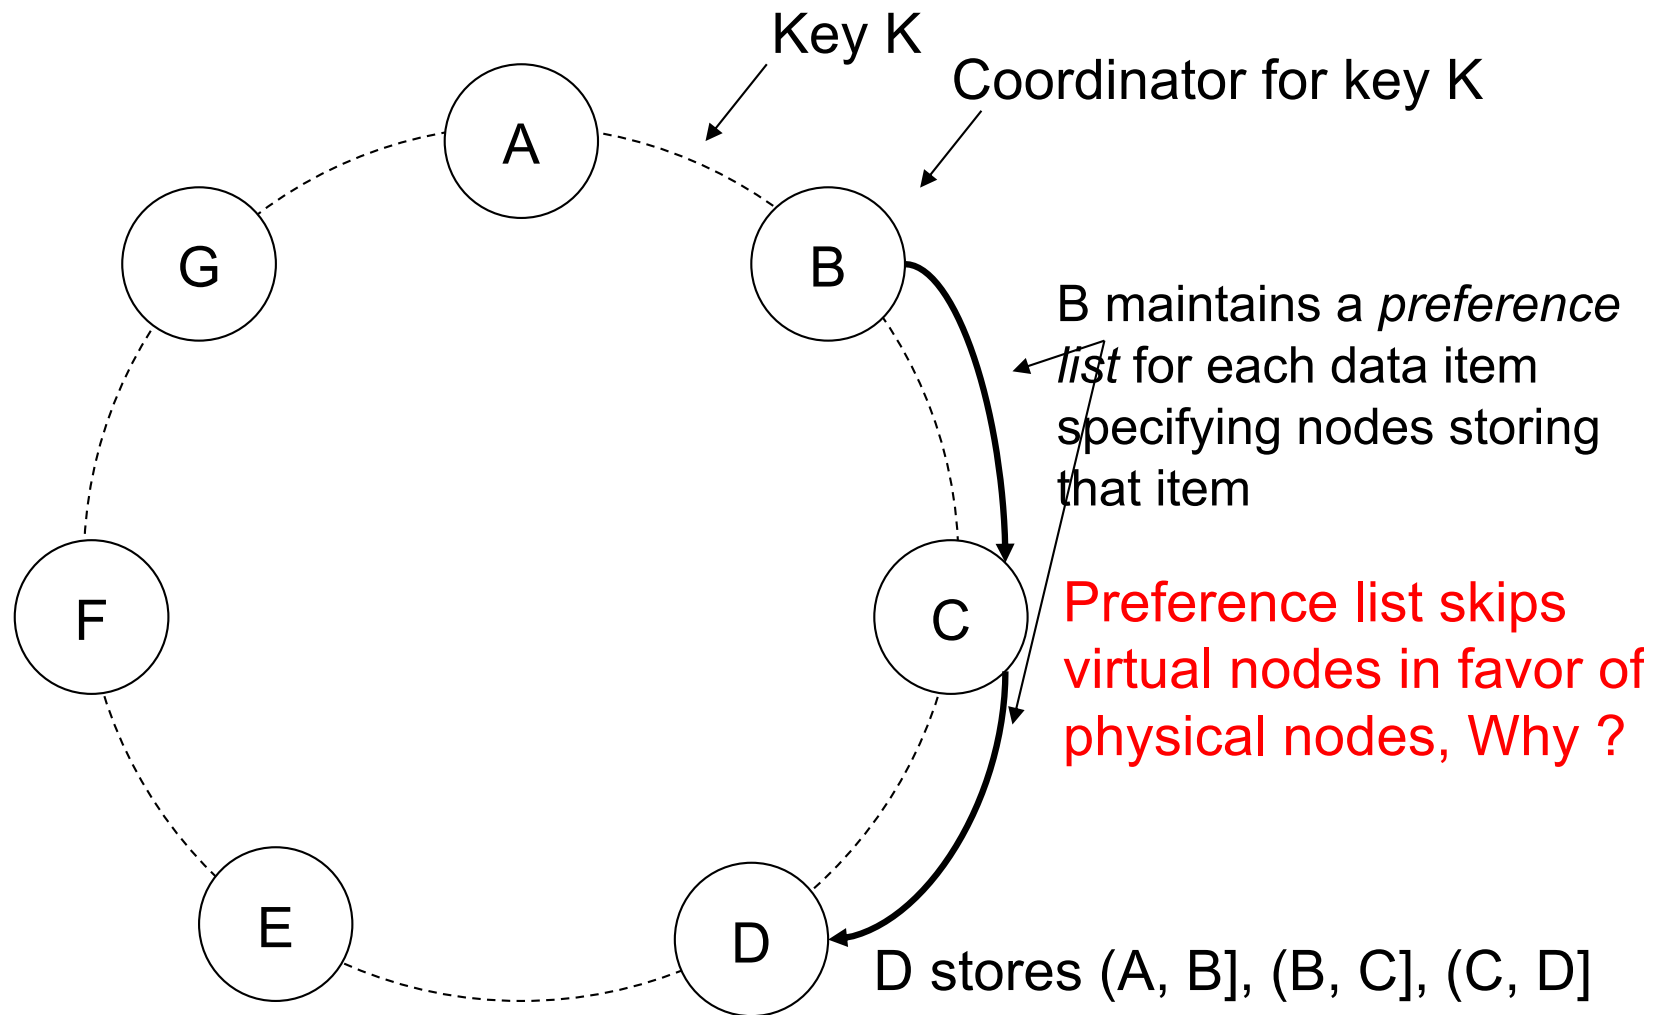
Key K

Coordinator for key K

A

G

B

B maintains a *preference list* for each data item specifying nodes storing that item

F

C

Preference list skips virtual nodes in favor of physical nodes, Why ?

E

D

D stores (A, B], (B, C], (C, D]